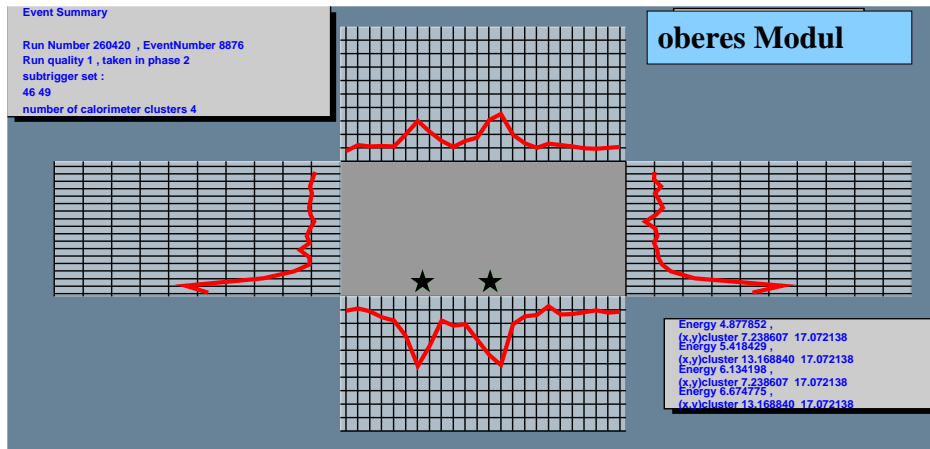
Event Summary

Run Number 260420 , EventNumber 8876
Run quality 1 , taken in phase 2
subtrigger set :
46 49
number of calorimeter clusters 4

oberes Modul

Energy 4.877852 ,
(x,y)cluster 7.238607 17.072138
Energy 5.418429 ,
(x,y)cluster 13.168840 17.072138
Energy 6.134198 ,
(x,y)cluster 7.238607 17.072138
Energy 6.674775 ,
(x,y)cluster 13.168840 17.072138